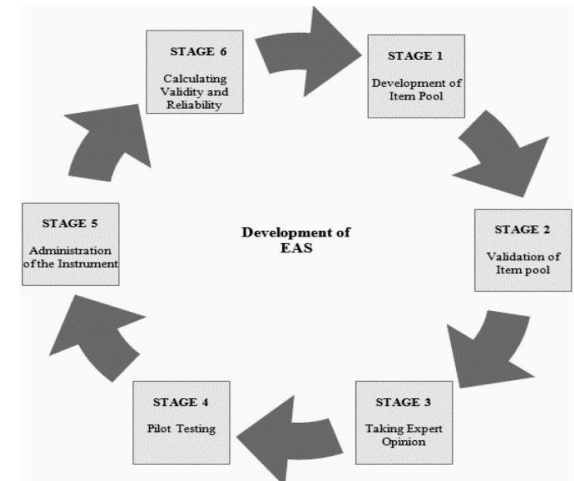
STAGE 6
Calculating Validity and Reliability

STAGE 1
Development of Item Pool

STAGE 2
Validation of Item pool

STAGE 3
Taking Expert Opinion

STAGE 4
Pilot Testing

STAGE 5
Administration of the Instrument

Development of EAS